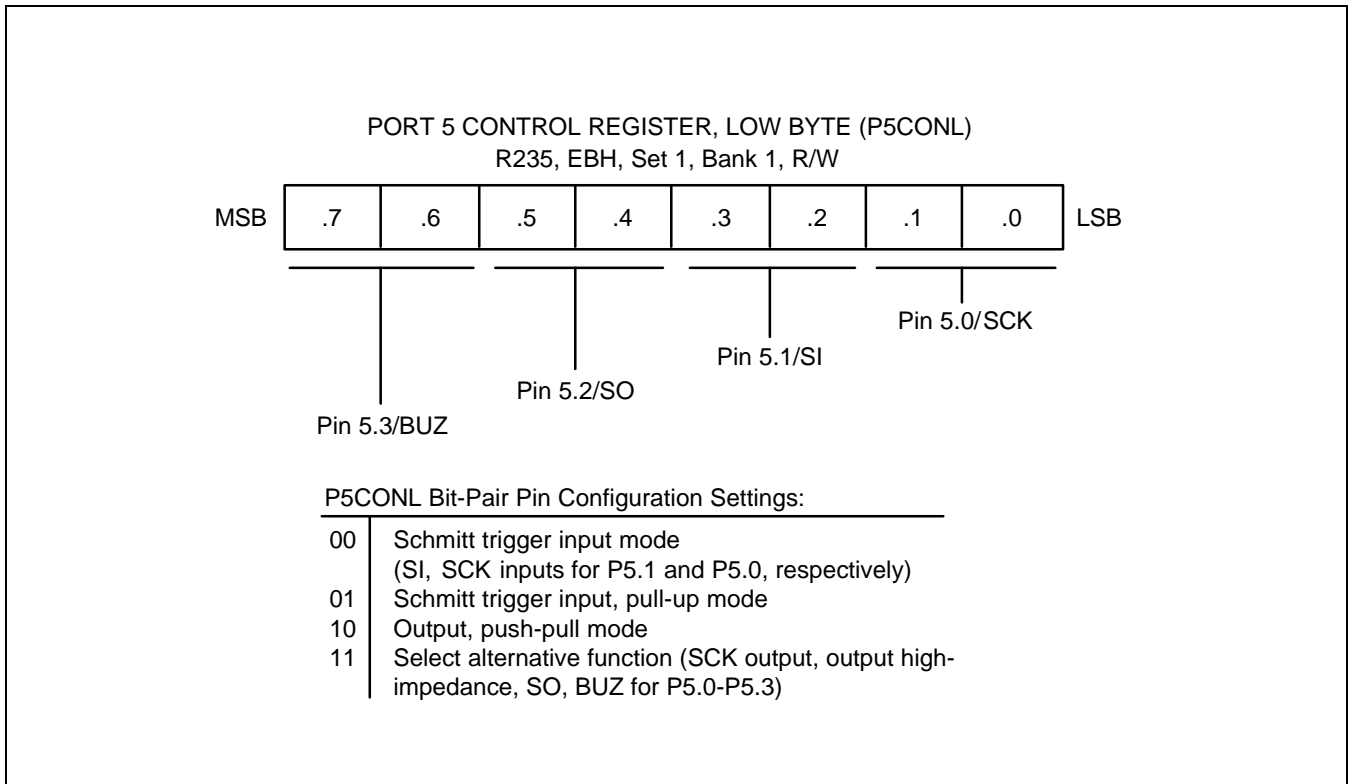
PORT 5 CONTROL REGISTER, LOW BYTE (P5CONL)
R235, EBH, Set 1, Bank 1, R/W

| MSB | .7 | .6 | .5 | .4 | .3 | .2 | .1 | .0 | LSB |
|---|---|---|---|---|---|---|---|---|---|

Pin 5.0/SCK

Pin 5.1/SI

Pin 5.2/SO

Pin 5.3/BUZ

P5CONL Bit-Pair Pin Configuration Settings:

| | |
|---|---|
| 00 | Schmitt trigger input mode (SI, SCK inputs for P5.1 and P5.0, respectively) |
| 01 | Schmitt trigger input, pull-up mode |
| 10 | Output, push-pull mode |
| 11 | Select alternative function (SCK output, output high-impedance, SO, BUZ for P5.0-P5.3) |